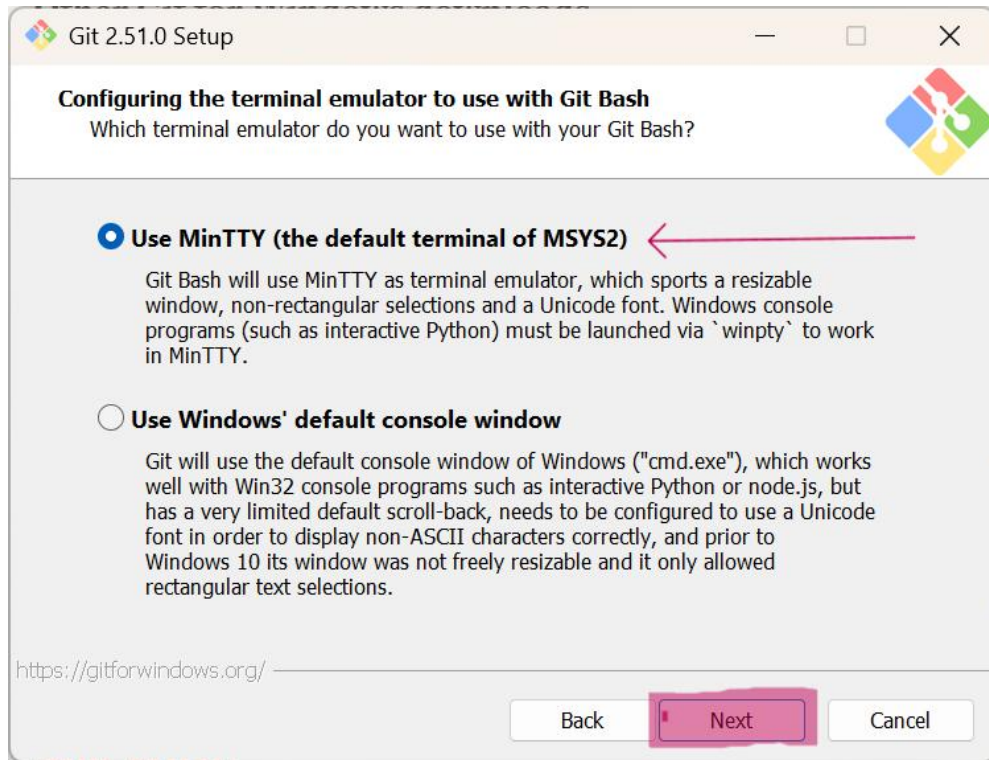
Git 2.51.0 Setup

Configuring the terminal emulator to use with Git Bash
Which terminal emulator do you want to use with your Git Bash?

Use MinTTY (the default terminal of MSYS2)

Git Bash will use MinTTY as terminal emulator, which sports a resizable window, non-rectangular selections and a Unicode font. Windows console programs (such as interactive Python) must be launched via `winpty` to work in MinTTY.

Use Windows' default console window

Git will use the default console window of Windows ("cmd.exe"), which works well with Win32 console programs such as interactive Python or node.js, but has a very limited default scroll-back, needs to be configured to use a Unicode font in order to display non-ASCII characters correctly, and prior to Windows 10 its window was not freely resizable and it only allowed rectangular text selections.

https://gitforwindows.org/

Back Next Cancel